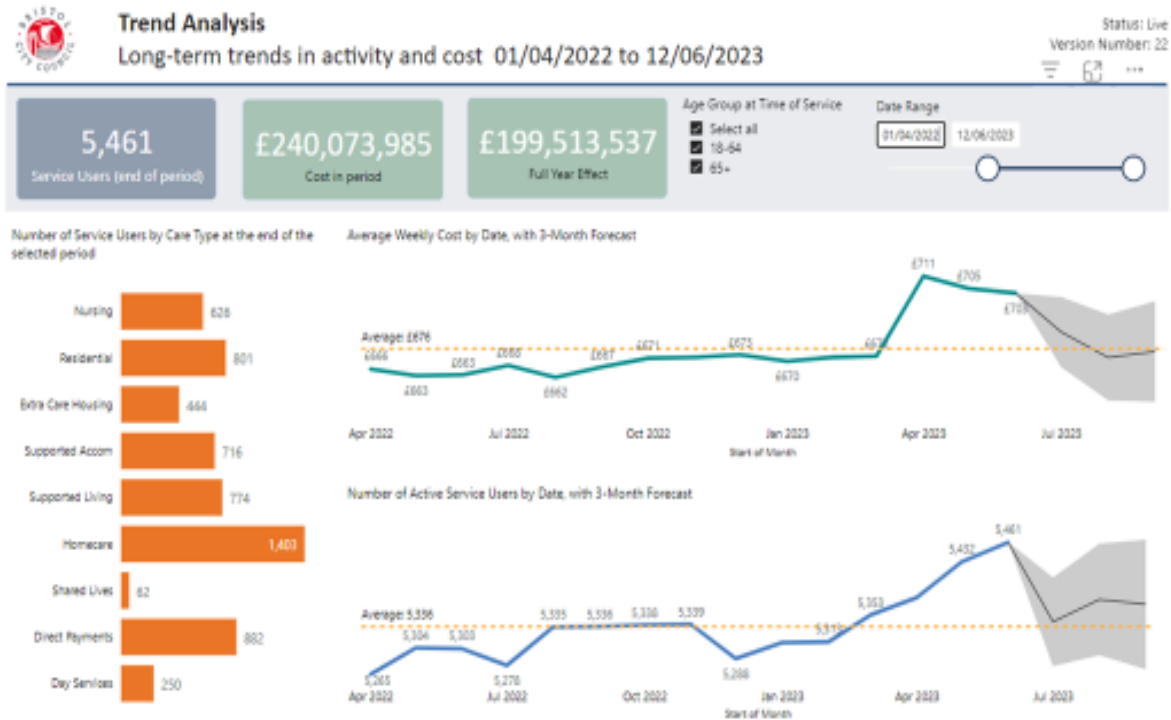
BRISTOL CITY COUNCIL

Trend Analysis

Long-term trends in activity and cost 01/04/2022 to 12/06/2023

Status: Live
Version Number: 22

5,461
Service Users (end of period)

£240,073,985
Cost in period

£199,513,537
Full Year Effect

Age Group at Time of Service
Select all
18-64
65+

Date Range
01/04/2022
12/06/2023

Number of Service Users by Care Type at the end of the selected period

| Care Type | Count |
|---|---|
| Nursing | 626 |
| Residential | 801 |
| Extra Care Housing | 444 |
| Supported Accom | 716 |
| Supported Living | 774 |
| Homecare | 1,403 |
| Shared Lives | 62 |
| Direct Payments | 882 |
| Day Services | 250 |

Average Weekly Cost by Date, with 3-Month Forecast

Average: £676
£666
£663
£663
£668
£662
£667
£671
£675
£670
£673
£711
£705
£703
Apr 2022
Jul 2022
Oct 2022
Jan 2023
Apr 2023
Jul 2023
Start of Month

Number of Active Service Users by Date, with 3-Month Forecast

Average: 5,336
5,265
5,304
5,303
5,276
5,335
5,336
5,336
5,339
5,288
5,310
5,353
5,432
5,461
Apr 2022
Jul 2022
Oct 2022
Jan 2023
Apr 2023
Jul 2023
Start of Month